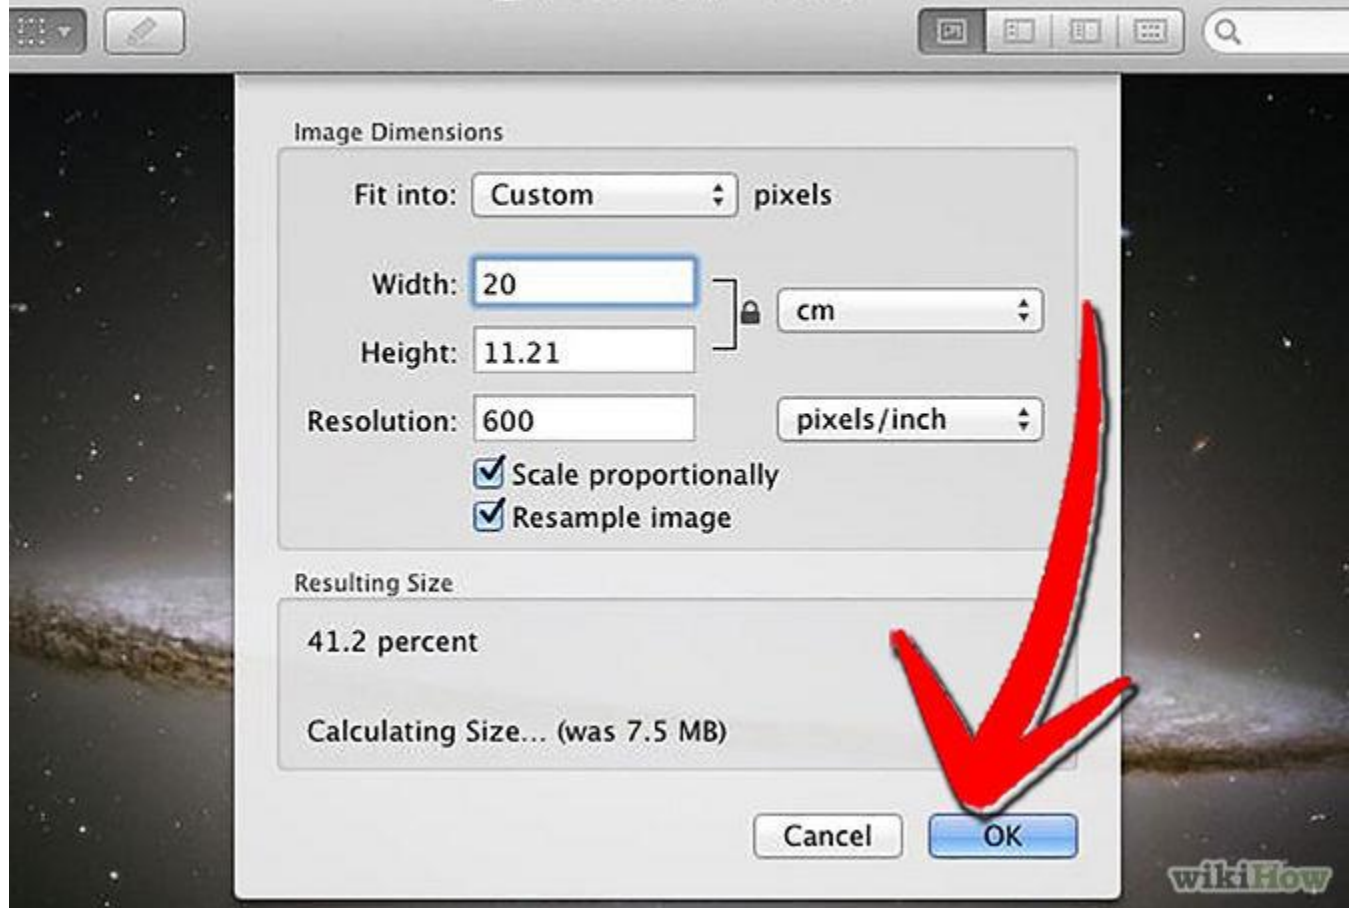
Image Dimensions

Fit into: Custom pixels

Width: 20

Height: 11.21

cm

Resolution: 600 pixels/inch

Scale proportionally

Resample image

Resulting Size

41.2 percent

Calculating Size... (was 7.5 MB)

Cancel OK

wikiHow